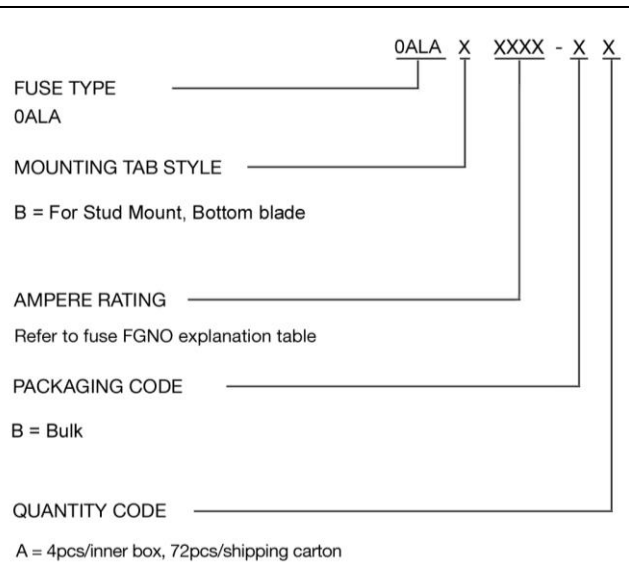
0ALA X XXXX - X X

FUSE TYPE
0ALA

MOUNTING TAB STYLE

B = For Stud Mount, Bottom blade

AMPERE RATING

Refer to fuse FGNO explanation table

PACKAGING CODE

B = Bulk

QUANTITY CODE

A = 4pcs/inner box, 72pcs/shipping carton